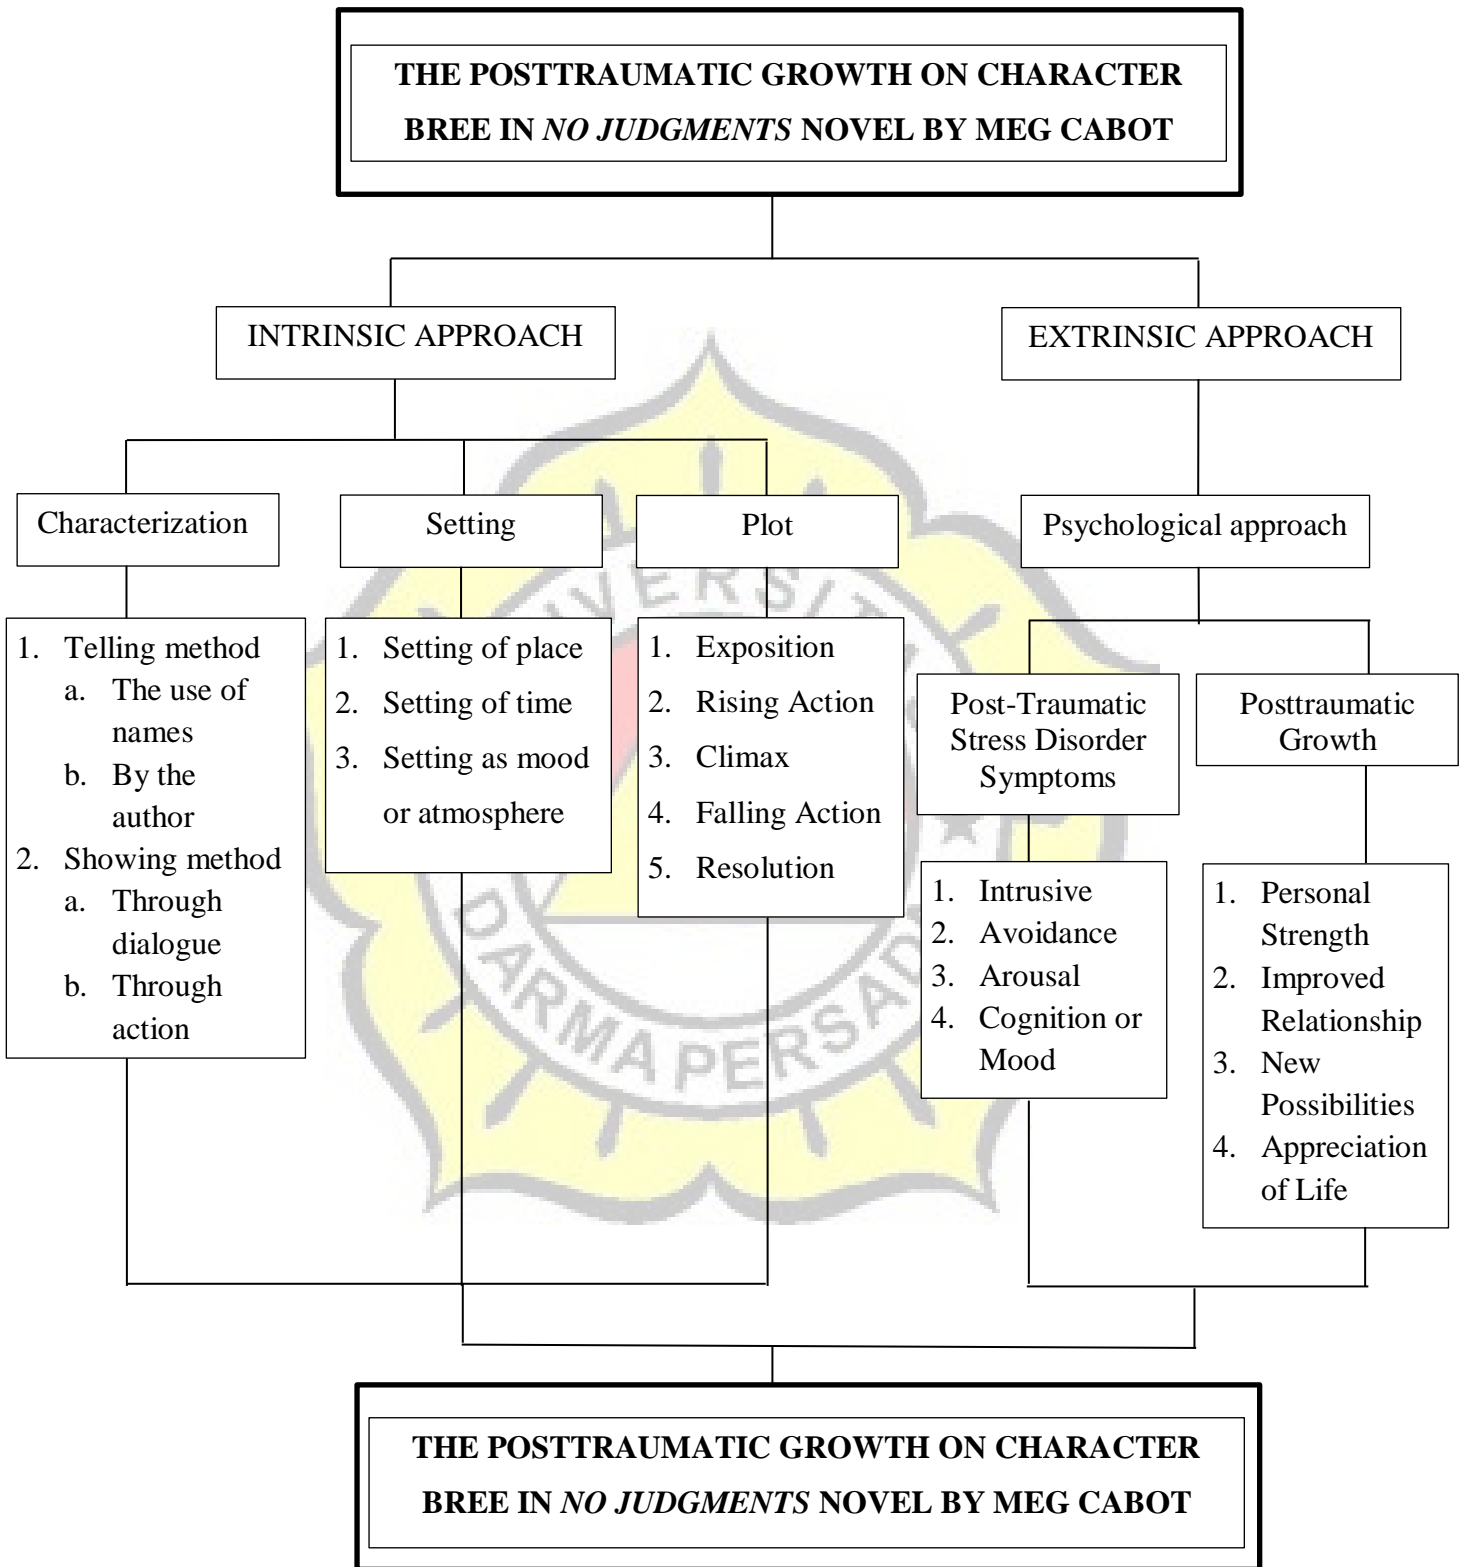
THE POSTTRAUMATIC GROWTH ON CHARACTER BREE IN *NO JUDGMENTS* NOVEL BY MEG CABOT

INTRINSIC APPROACH

EXTRINSIC APPROACH

Characterization

1. Telling method
a. The use of names
b. By the author
2. Showing method
a. Through dialogue
b. Through action

Setting

1. Setting of place
2. Setting of time
3. Setting as mood or atmosphere

Plot

1. Exposition
2. Rising Action
3. Climax
4. Falling Action
5. Resolution

Psychological approach

Post-Traumatic Stress Disorder Symptoms

1. Intrusive
2. Avoidance
3. Arousal
4. Cognition or Mood

Posttraumatic Growth

1. Personal Strength
2. Improved Relationship
3. New Possibilities
4. Appreciation of Life

THE POSTTRAUMATIC GROWTH ON CHARACTER BREE IN *NO JUDGMENTS* NOVEL BY MEG CABOT